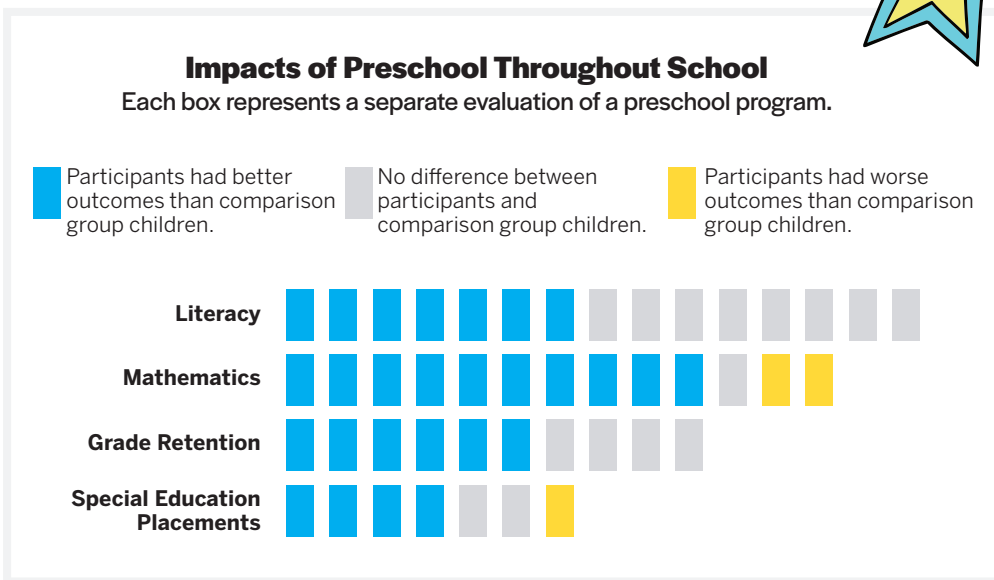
Impacts of Preschool Throughout School

Each box represents a separate evaluation of a preschool program.

Participants had better outcomes than comparison group children.

No difference between participants and comparison group children.

Participants had worse outcomes than comparison group children.

Literacy

Mathematics

Grade Retention

Special Education Placements